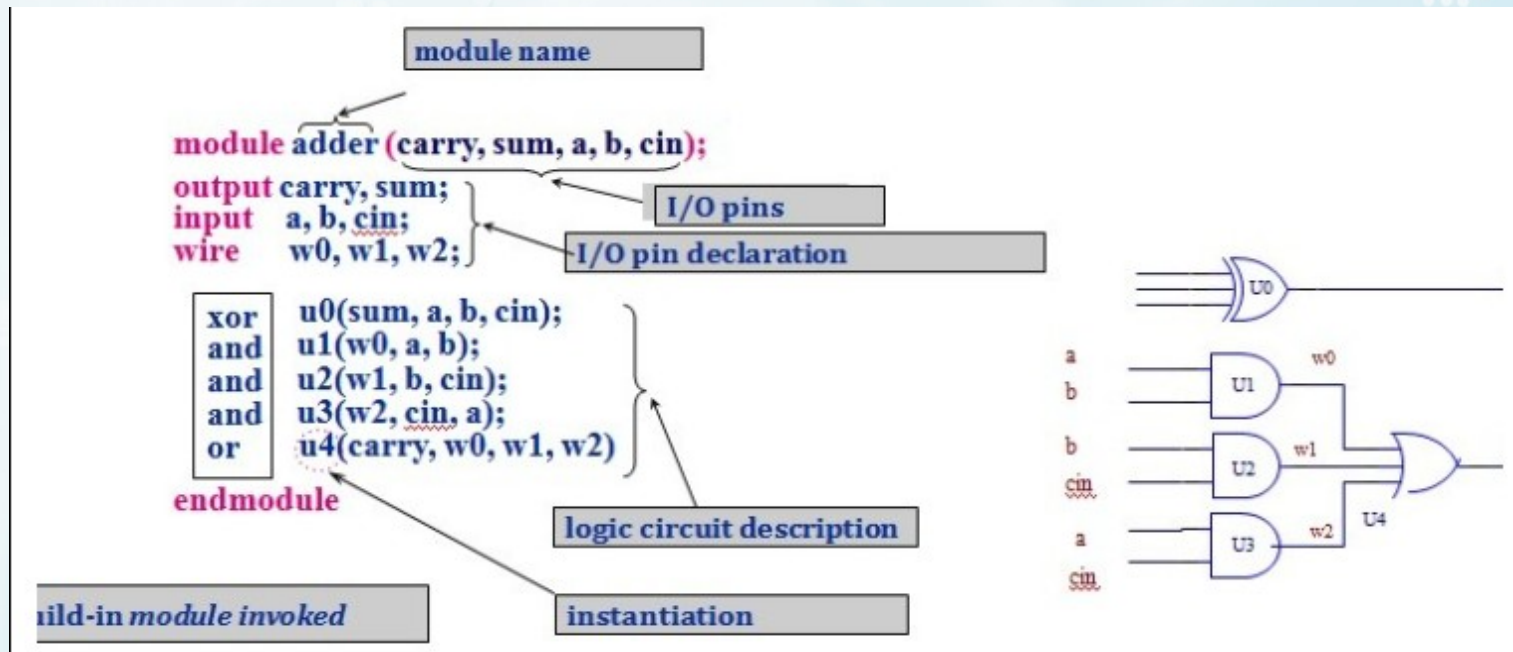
module name

module adder (carry, sum, a, b, cin);

I/O pins

output carry, sum;
input a, b, cin;
wire w0, w1, w2;

I/O pin declaration

xor u0(sum, a, b, cin);
and u1(w0, a, b);
and u2(w1, b, cin);
and u3(w2, cin, a);
or u4(carry, w0, w1, w2)

endmodule

logic circuit description

uild-in *module invoked*

instantiation

U0

a
b
U1
w0

b
cin
U2
w1

a
cin
U3
w2

U4